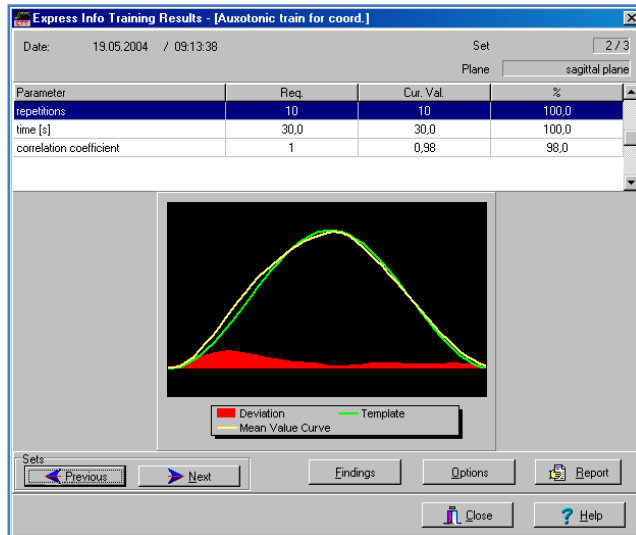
Express Info Training Results - [Auxotonic train for coord.]

Date: 19.05.2004 / 09:13:38

Set 2 / 3

Plane sagittal plane

| Parameter | Req. | Cur. Val. | % |
|---|---|---|---|
| repetitions | 10 | 10 | 100,0 |
| time [s] | 30,0 | 30,0 | 100,0 |
| correlation coefficient | 1 | 0,98 | 98,0 |

Deviation
Template
Mean Value Curve

Sets
Previous
Next
Findings
Options
Report
Close
Help